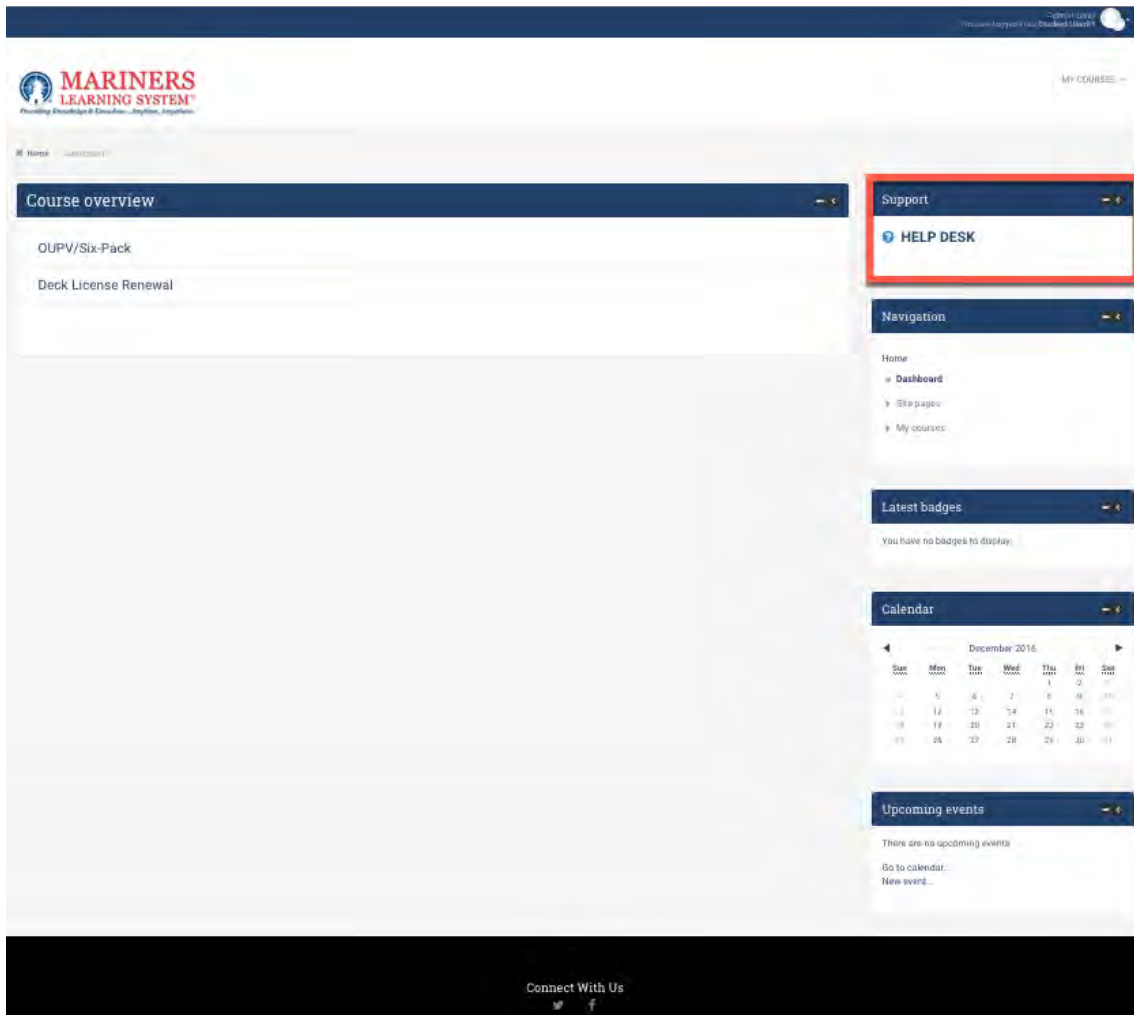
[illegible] Student User

MARINERS LEARNING SYSTEM®
Providing Knowledge & Education... Anytime, Anywhere

MY COURSES

Home / Dashboard

Course overview

OUPV/Six-Pack

Deck License Renewal

Support

HELP DESK

Navigation

Home
Dashboard
Site pages
My courses

Latest badges

You have no badges to display.

Calendar

December 2016

| Sun | Mon | Tue | Wed | Thu | Fri | Sat |
|---|---|---|---|---|---|---|
| | | | | 1 | 2 | 3 |
| 4 | 5 | 6 | 7 | 8 | 9 | 10 |
| 11 | 12 | 13 | 14 | 15 | 16 | 17 |
| 18 | 19 | 20 | 21 | 22 | 23 | 24 |
| 25 | 26 | 27 | 28 | 29 | 30 | 31 |

Upcoming events

There are no upcoming events

Go to calendar...
New event...

Connect With Us